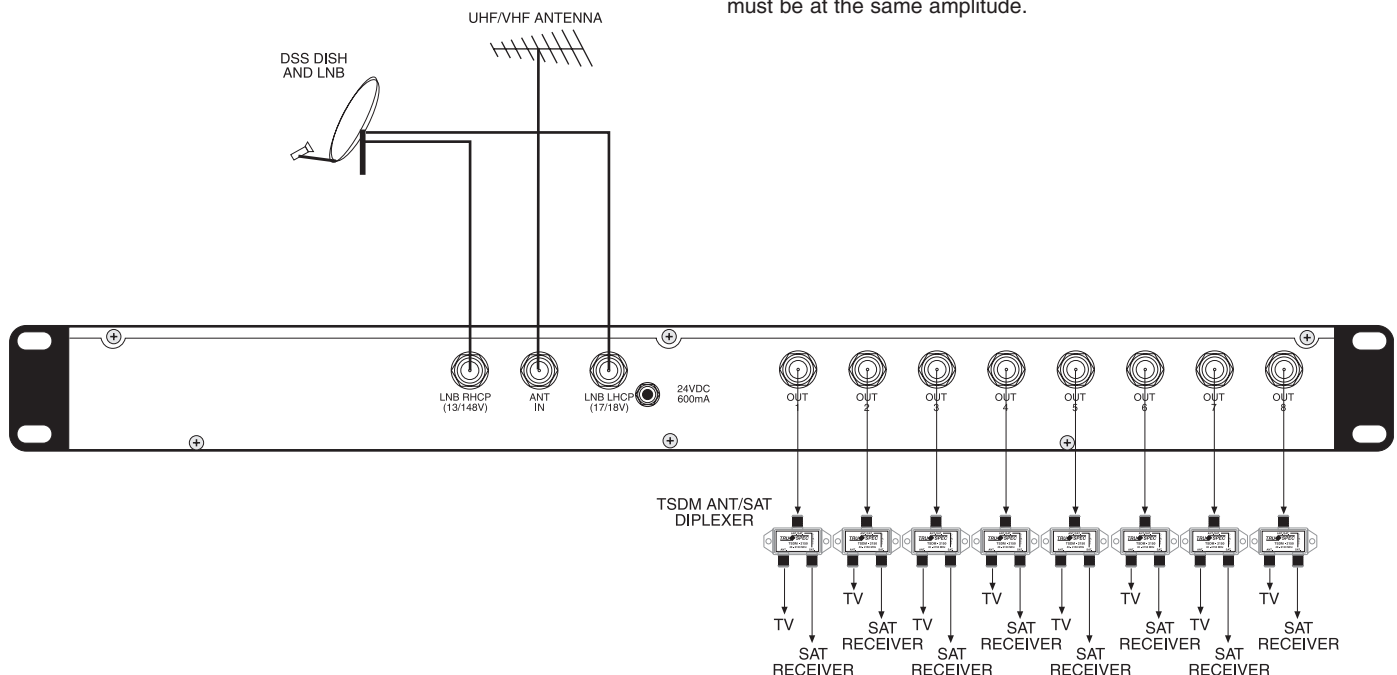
must be at the same amplitude.

UHF/VHF ANTENNA

DSS DISH AND LNB

LNB RHCP (13/148V)

ANT IN

LNB LHCP (17/18V)

24VDC 600mA

OUT 1

OUT 2

OUT 3

OUT 4

OUT 5

OUT 6

OUT 7

OUT 8

TSDM ANT/SAT DIPLEXER

TV

SAT RECEIVER

TV

SAT RECEIVER

TV

SAT RECEIVER

TV

SAT RECEIVER

TV

SAT RECEIVER

TV

SAT RECEIVER

TV

SAT RECEIVER

TV

SAT RECEIVER